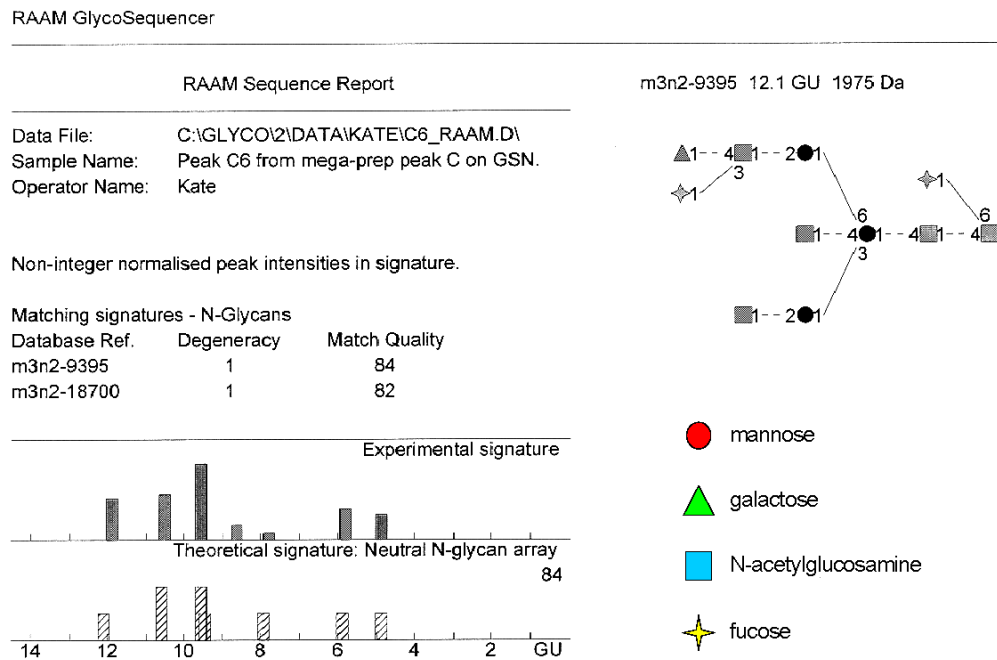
RAAM GlycoSequencer

RAAM Sequence Report

| Data File: | C:\GLYCO\2\DATA\KATE\C6_RAAM.D\ |
|---|---|
| Sample Name: | Peak C6 from mega-prep peak C on GSN. |
| Operator Name: | Kate |

Non-integer normalised peak intensities in signature.

Matching signatures - N-Glycans

| Database Ref. | Degeneracy | Match Quality |
|---|---|---|
| m3n2-9395 | 1 | 84 |
| m3n2-18700 | 1 | 82 |

Experimental signature

Theoretical signature: Neutral N-glycan array

84

14 12 10 8 6 4 2 GU

m3n2-9395 12.1 GU 1975 Da

1 - - 4 1 - - 2 1
3
1
6
1 - - 4 1 - - 4 1 - - 4
3
1 - - 2 1
1
6

mannose

galactose

N-acetylglucosamine

fucose